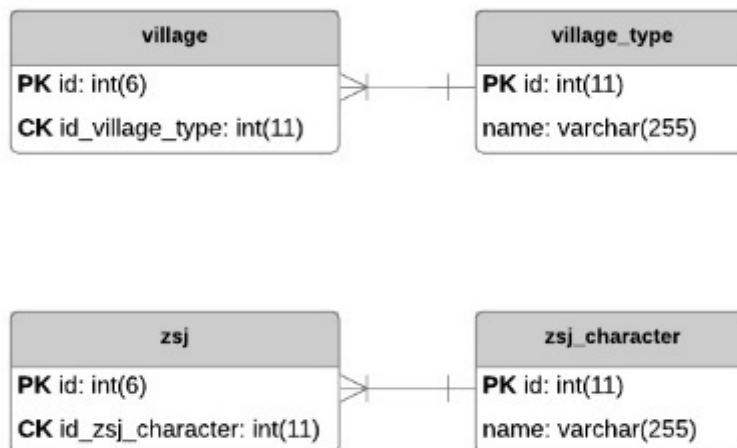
village

PK id: int(6)

CK id_village_type: int(11)

village_type

PK id: int(11)

name: varchar(255)

zsj

PK id: int(6)

CK id_zsj_character: int(11)

zsj_character

PK id: int(11)

name: varchar(255)